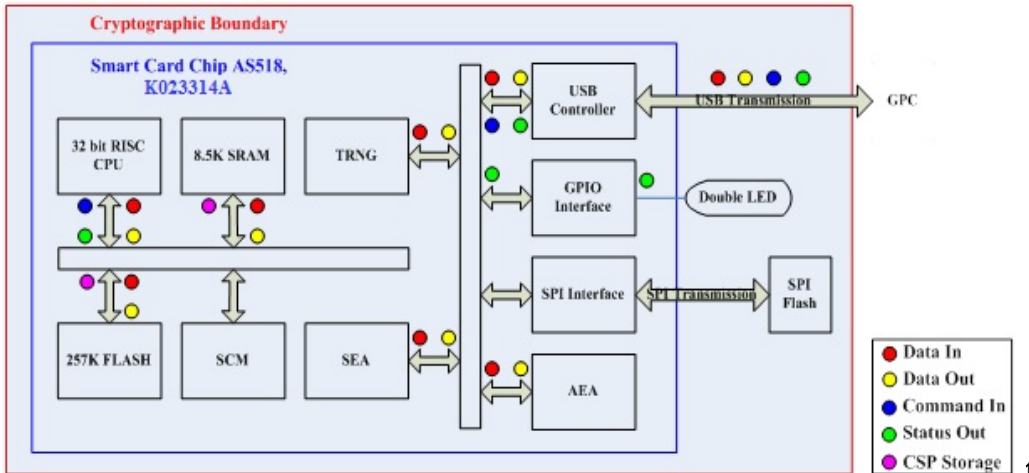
Cryptographic Boundary

Smart Card Chip AS518, K023314A

32 bit RISC CPU

8.5K SRAM

TRNG

USB Controller

USB Transmission

GPC

GPIO Interface

Double LED

SPI Interface

SPI Transmission

SPI Flash

257K FLASH

SCM

SEA

AEA

Data In

Data Out

Command In

Status Out

CSP Storage

1